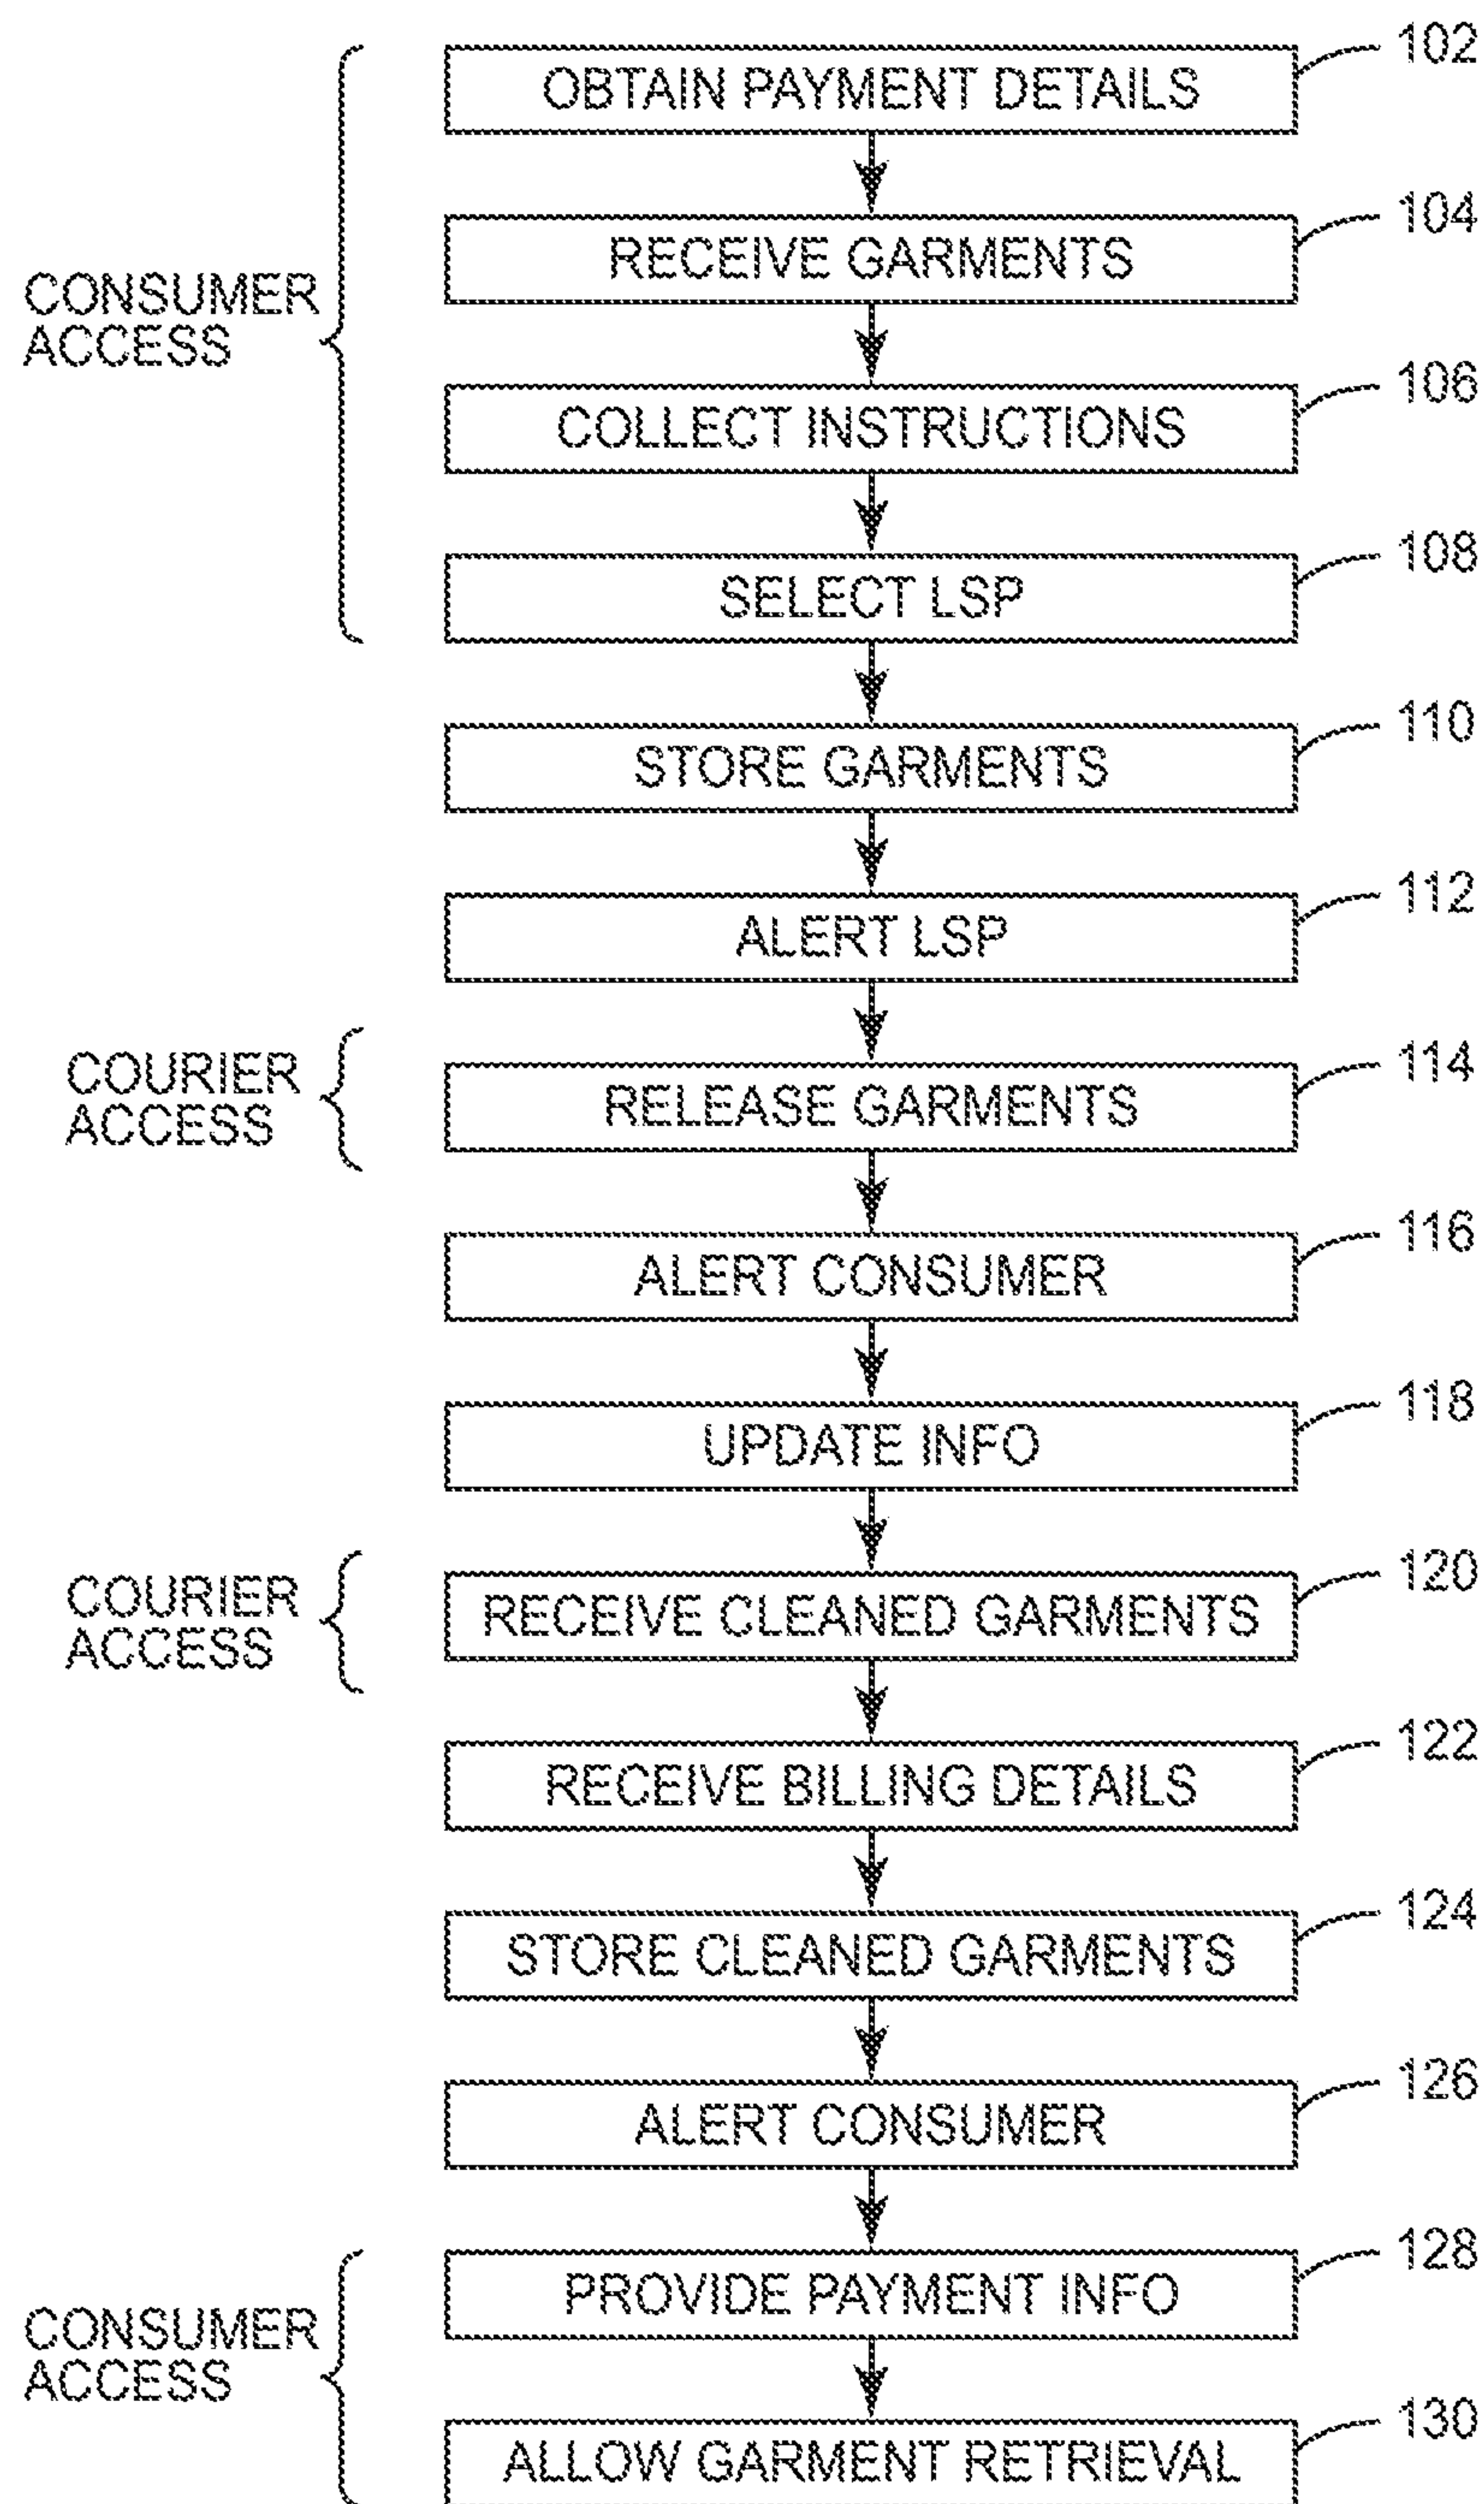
CONSUMER ACCESS

OBTAIN PAYMENT DETAILS
102

RECEIVE GARMENTS
104

COLLECT INSTRUCTIONS
106

SELECT LSP
108

STORE GARMENTS
110

ALERT LSP
112

COURIER ACCESS

RELEASE GARMENTS
114

ALERT CONSUMER
116

UPDATE INFO
118

COURIER ACCESS

RECEIVE CLEANED GARMENTS
120

RECEIVE BILLING DETAILS
122

STORE CLEANED GARMENTS
124

ALERT CONSUMER
126

CONSUMER ACCESS

PROVIDE PAYMENT INFO
128

ALLOW GARMENT RETRIEVAL
130